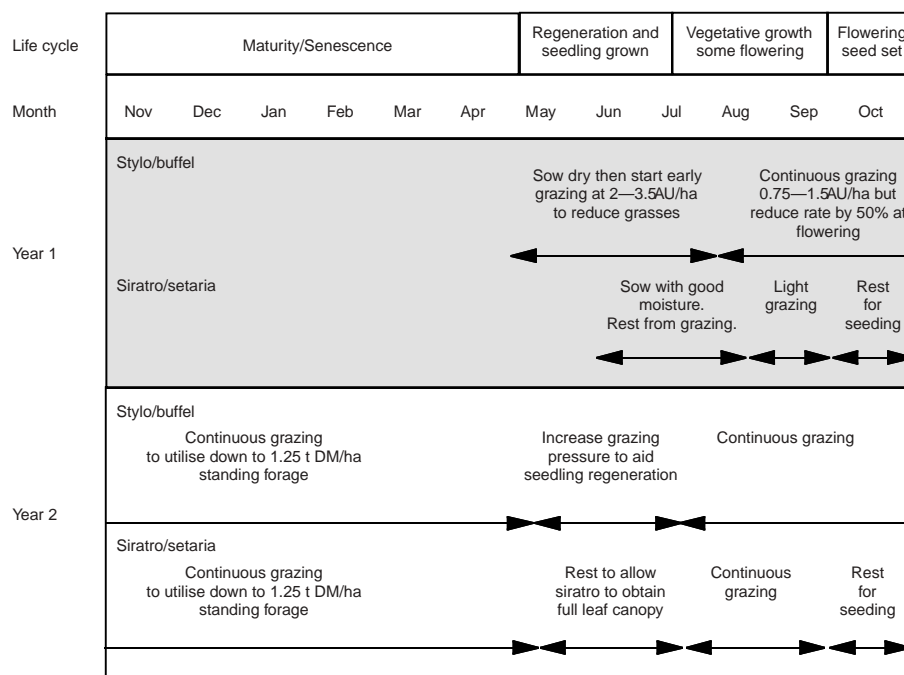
| Life cycle | Maturity/Senescence | Regeneration and seedling grown | Vegetative growth some flowering | Flowering seed set |
|---|---|---|---|---|

Month: Nov Dec Jan Feb Mar Apr May Jun Jul Aug Sep Oct

Year 1

Stylo/buffel

Sow dry then start early grazing at 2—3.5AU/ha to reduce grasses

Continuous grazing 0.75—1.5AU/ha but reduce rate by 50% at flowering

Siratro/setaria

Sow with good moisture. Rest from grazing.

Light grazing

Rest for seeding

Year 2

Stylo/buffel

Continuous grazing to utilise down to 1.25 t DM/ha standing forage

Increase grazing pressure to aid seedling regeneration

Continuous grazing

Siratro/setaria

Continuous grazing to utilise down to 1.25 t DM/ha standing forage

Rest to allow siratro to obtain full leaf canopy

Continuous grazing

Rest for seeding